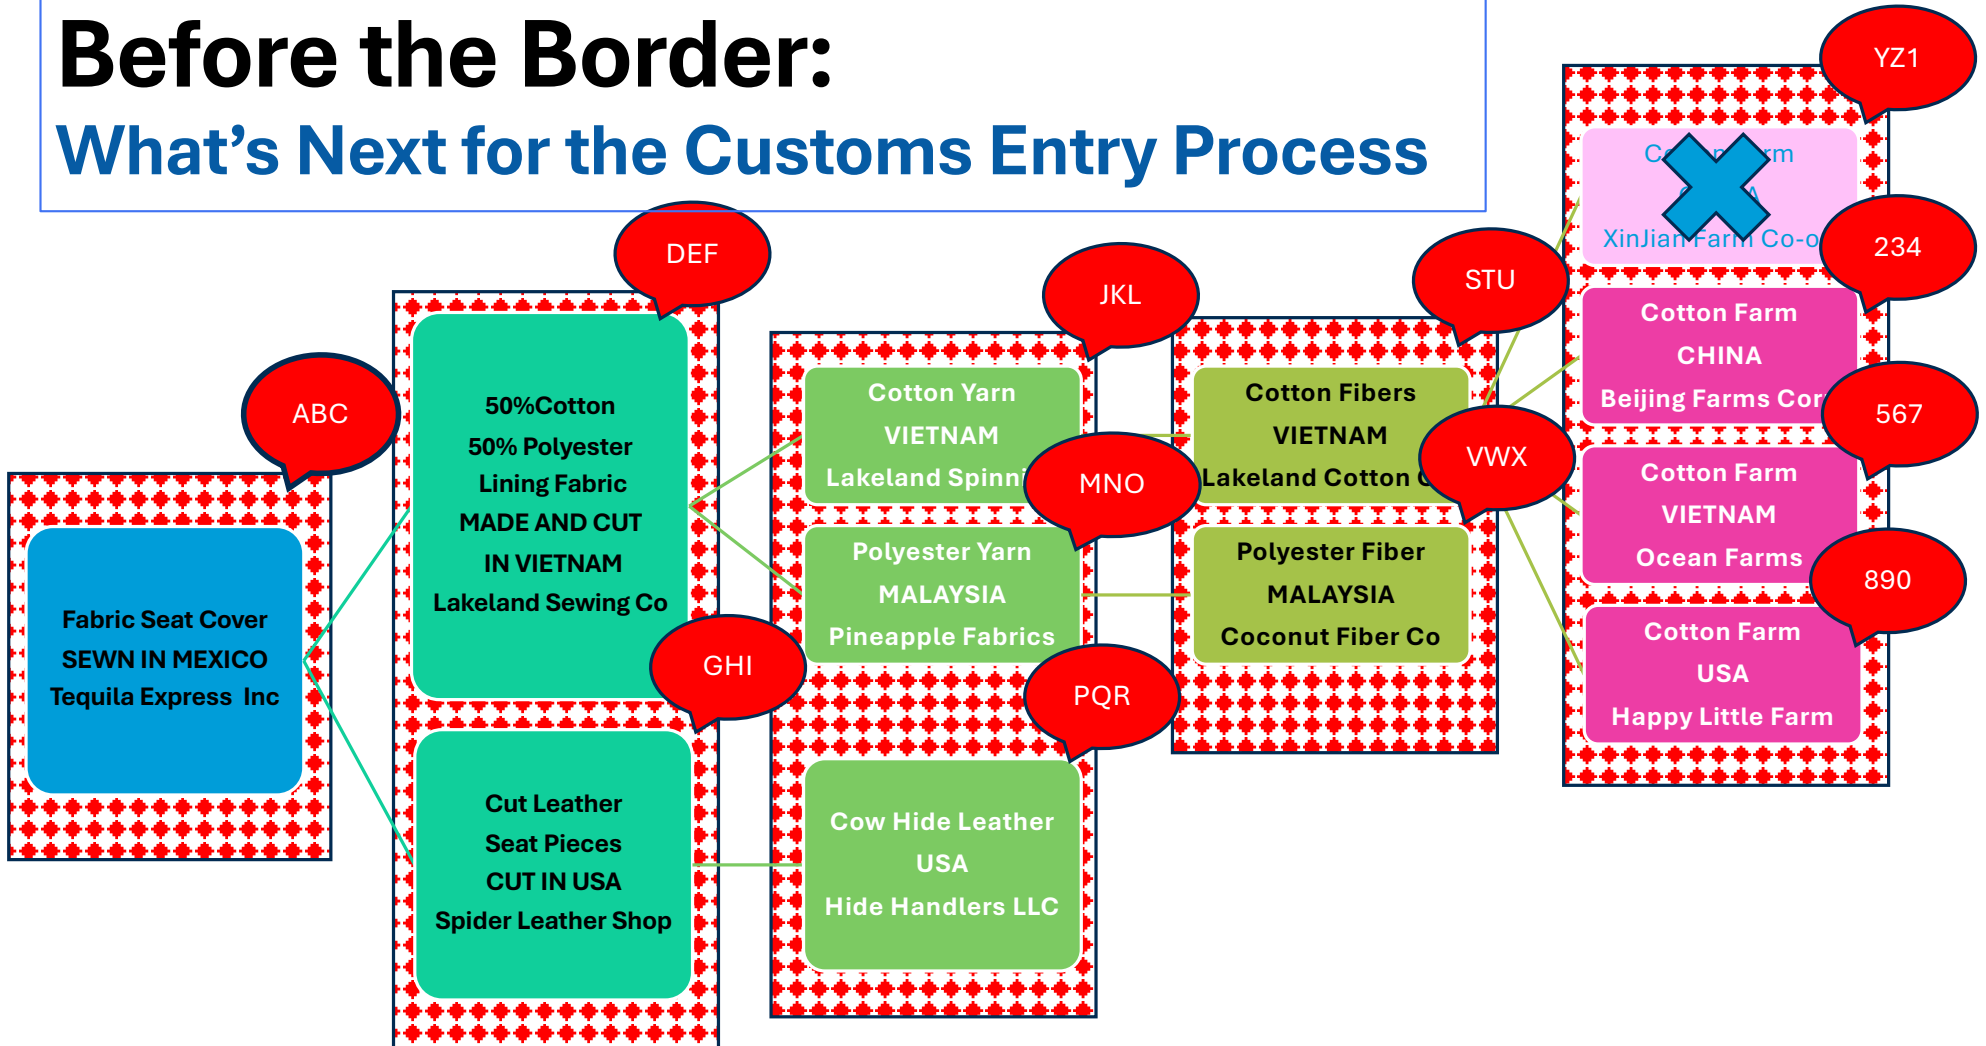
Before the Border:
What's Next for the Customs Entry Process

ABC

Fabric Seat Cover
SEWN IN MEXICO
Tequila Express Inc

DEF

50%Cotton
50% Polyester
Lining Fabric
MADE AND CUT
IN VIETNAM
Lakeland Sewing Co

GHI

Cut Leather
Seat Pieces
CUT IN USA
Spider Leather Shop

JKL

Cotton Yarn
VIETNAM
Lakeland Spinn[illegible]

MNO

Polyester Yarn
MALAYSIA
Pineapple Fabrics

PQR

Cow Hide Leather
USA
Hide Handlers LLC

STU

Cotton Fibers
VIETNAM
Lakeland Cotton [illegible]

VWX

Polyester Fiber
MALAYSIA
Coconut Fiber Co

YZ1

C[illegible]rm
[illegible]
XinJian Farm Co-o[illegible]

234

Cotton Farm
CHINA
Beijing Farms Cor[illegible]

567

Cotton Farm
VIETNAM
Ocean Farms

890

Cotton Farm
USA
Happy Little Farm